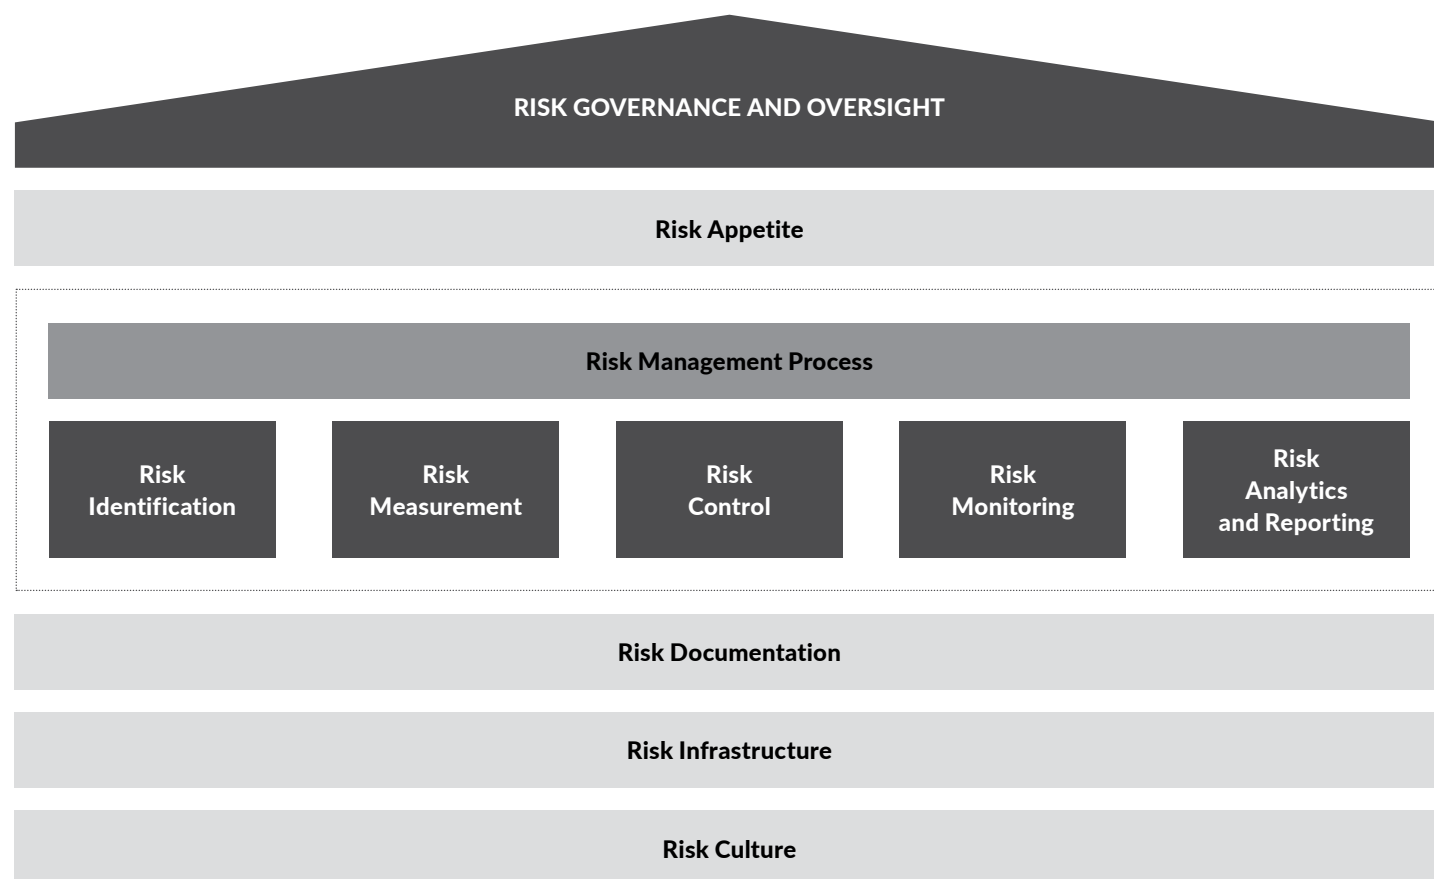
RISK GOVERNANCE AND OVERSIGHT

Risk Appetite

Risk Management Process

Risk Identification

Risk Measurement

Risk Control

Risk Monitoring

Risk Analytics and Reporting

Risk Documentation

Risk Infrastructure

Risk Culture